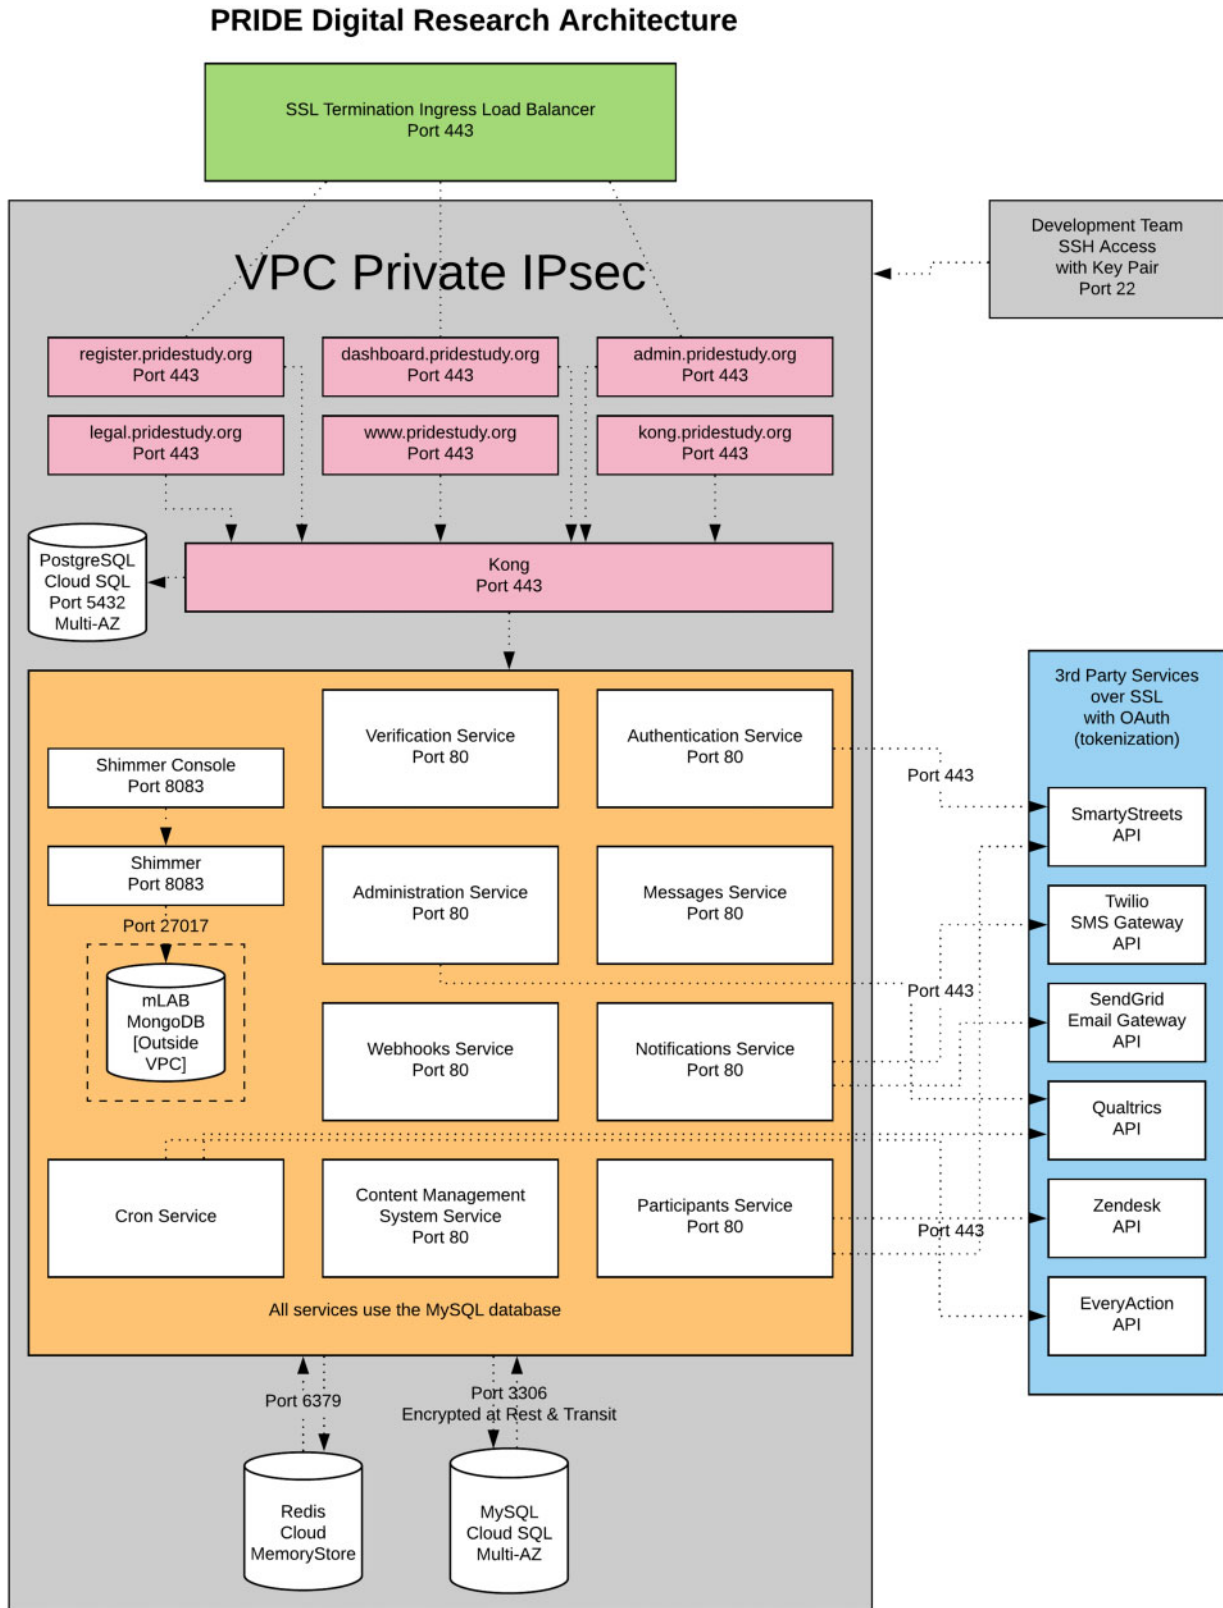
PRIDE Digital Research Architecture

SSL Termination Ingress Load Balancer
Port 443

VPC Private IPsec

Development Team
SSH Access
with Key Pair
Port 22

register.pridestudy.org
Port 443

dashboard.pridestudy.org
Port 443

admin.pridestudy.org
Port 443

legal.pridestudy.org
Port 443

www.pridestudy.org
Port 443

kong.pridestudy.org
Port 443

PostgreSQL
Cloud SQL
Port 5432
Multi-AZ

Kong
Port 443

3rd Party Services
over SSL
with OAuth
(tokenization)

Verification Service
Port 80

Authentication Service
Port 80

Shimmer Console
Port 8083

Port 443

SmartyStreets
API

Shimmer
Port 8083

Administration Service
Port 80

Messages Service
Port 80

Twilio
SMS Gateway
API

Port 27017

mLAB
MongoDB
[Outside
VPC]

Port 443

SendGrid
Email Gateway
API

Webhooks Service
Port 80

Notifications Service
Port 80

Qualtrics
API

Cron Service

Content Management
System Service
Port 80

Participants Service
Port 80

Port 443

Zendesk
API

EveryAction
API

All services use the MySQL database

Port 6379

Port 3306
Encrypted at Rest & Transit

Redis
Cloud
MemoryStore

MySQL
Cloud SQL
Multi-AZ